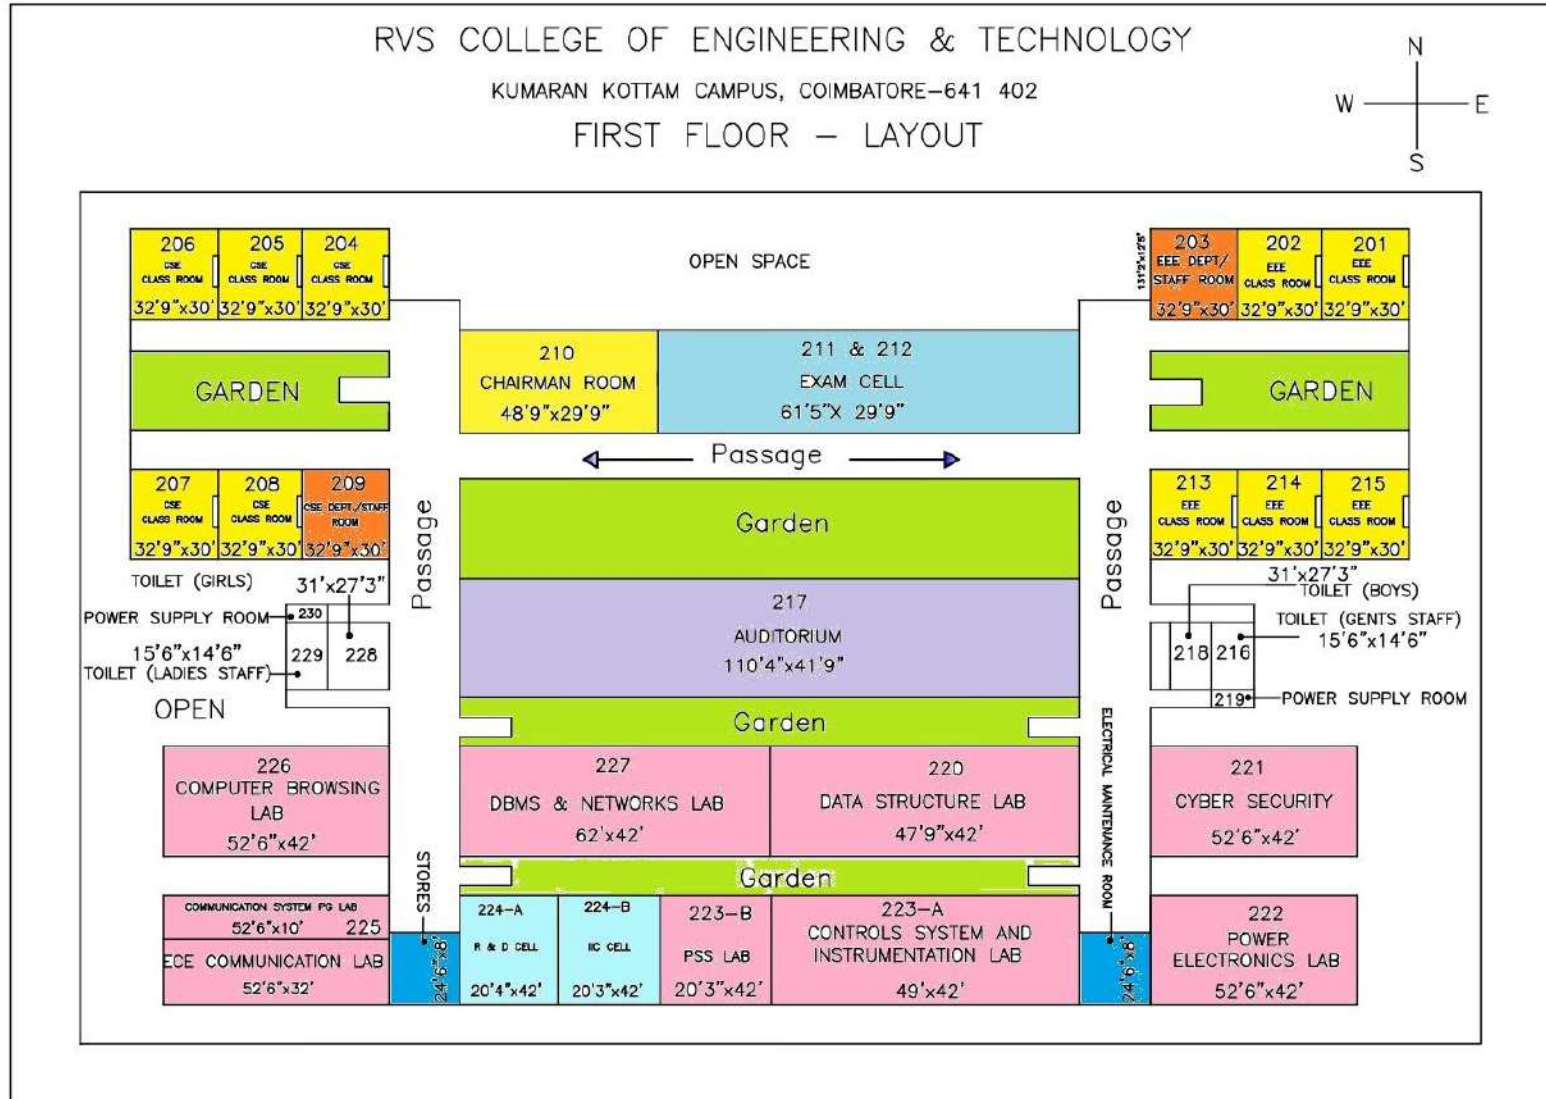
RVS COLLEGE OF ENGINEERING & TECHNOLOGY

KUMARAN KOTTAM CAMPUS, COIMBATORE-641 402

FIRST FLOOR – LAYOUT

N
W E
S

206
CSE
CLASS ROOM
32'9"x30'

205
CSE
CLASS ROOM
32'9"x30'

204
CSE
CLASS ROOM
32'9"x30'

OPEN SPACE

13'2"x12'5"

203
EEE DEPT/
STAFF ROOM
32'9"x30'

202
EEE
CLASS ROOM
32'9"x30'

201
EEE
CLASS ROOM
32'9"x30'

GARDEN

210
CHAIRMAN ROOM
48'9"x29'9"

211 & 212
EXAM CELL
61'5"X 29'9"

GARDEN

Passage

207
CSE
CLASS ROOM
32'9"x30'

208
CSE
CLASS ROOM
32'9"x30'

209
CSE DEPT./STAFF ROOM
32'9"x30'

Passage

Garden

Passage

213
EEE
CLASS ROOM
32'9"x30'

214
EEE
CLASS ROOM
32'9"x30'

215
EEE
CLASS ROOM
32'9"x30'

TOILET (GIRLS)
31'x27'3"
POWER SUPPLY ROOM
230
15'6"x14'6"
TOILET (LADIES STAFF)
229
228

217
AUDITORIUM
110'4"x41'9"

31'x27'3"
TOILET (BOYS)
TOILET (GENTS STAFF)
15'6"x14'6"
218
216
219
POWER SUPPLY ROOM

OPEN

Garden

ELECTRICAL MAINTENANCE ROOM

226
COMPUTER BROWSING LAB
52'6"x42'

227
DBMS & NETWORKS LAB
62'x42'

220
DATA STRUCTURE LAB
47'9"x42'

221
CYBER SECURITY
52'6"x42'

STORES

Garden

COMMUNICATION SYSTEM PG LAB
52'6"x10'
225
ECE COMMUNICATION LAB
52'6"x32'

24'6"x8'

224-A
R & D CELL
20'4"x42'

224-B
IIC CELL
20'3"x42'

223-B
PSS LAB
20'3"x42'

223-A
CONTROLS SYSTEM AND INSTRUMENTATION LAB
49'x42'

24'6"x8'

222
POWER ELECTRONICS LAB
52'6"x42'